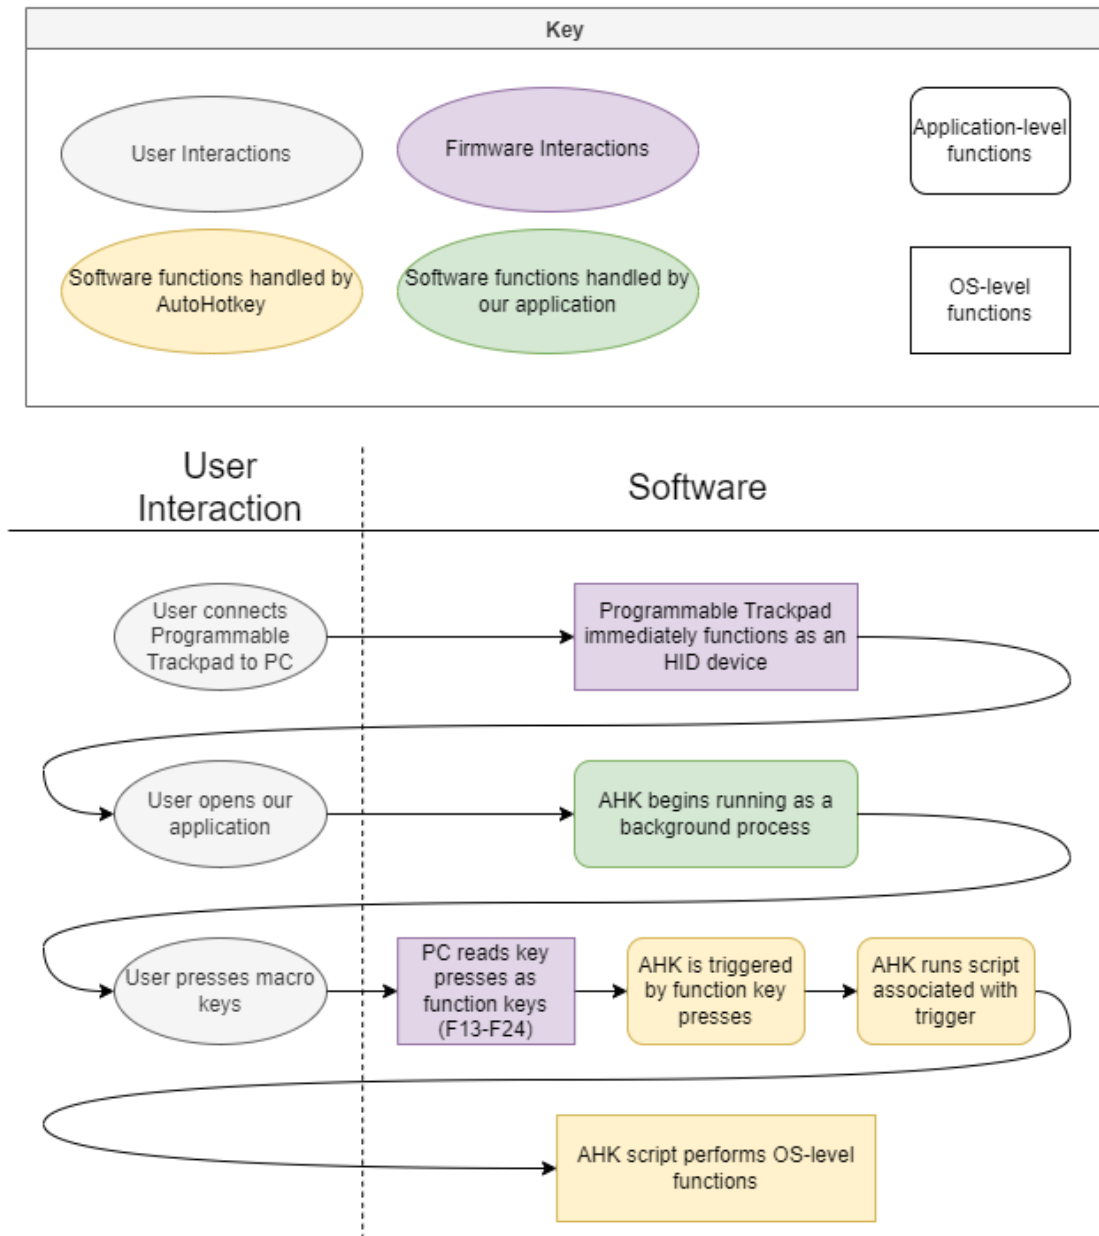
Key

User Interactions

Firmware Interactions

Application-level functions

Software functions handled by AutoHotkey

Software functions handled by our application

OS-level functions

User Interaction

Software

User connects Programmable Trackpad to PC

Programmable Trackpad immediately functions as an HID device

User opens our application

AHK begins running as a background process

User presses macro keys

PC reads key presses as function keys (F13-F24)

AHK is triggered by function key presses

AHK runs script associated with trigger

AHK script performs OS-level functions